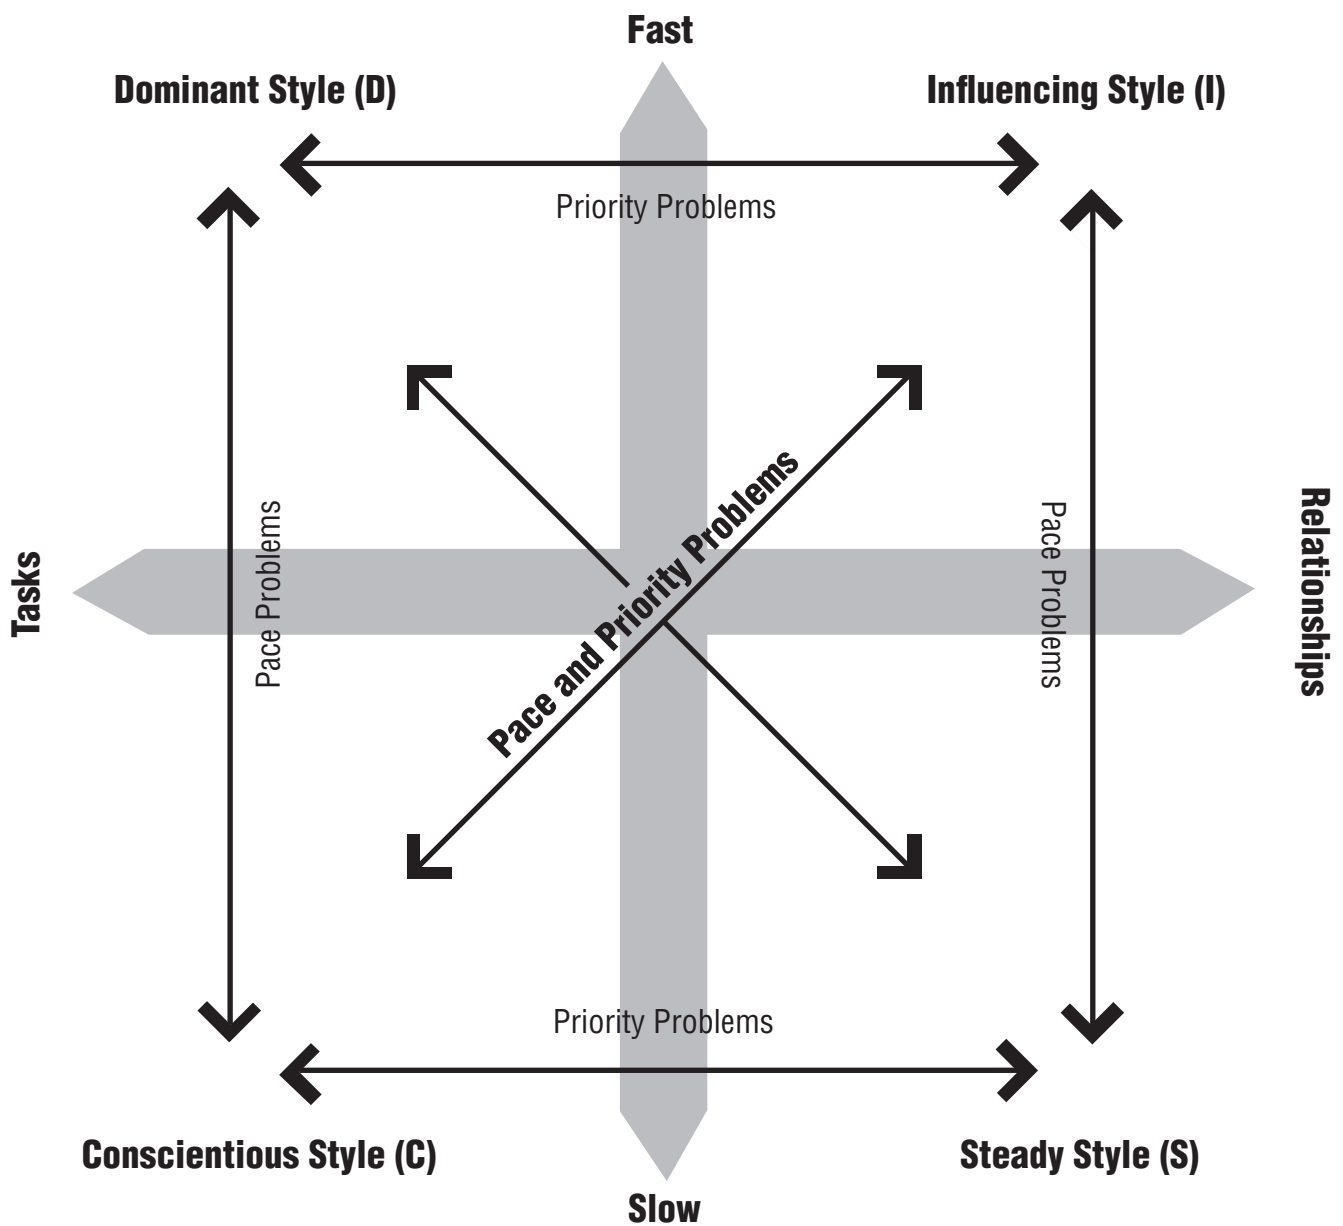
Fast

Dominant Style (D)

Influencing Style (I)

Priority Problems

Tasks

Pace Problems

Pace and Priority Problems

Pace Problems

Relationships

Priority Problems

Conscientious Style (C)

Steady Style (S)

Slow